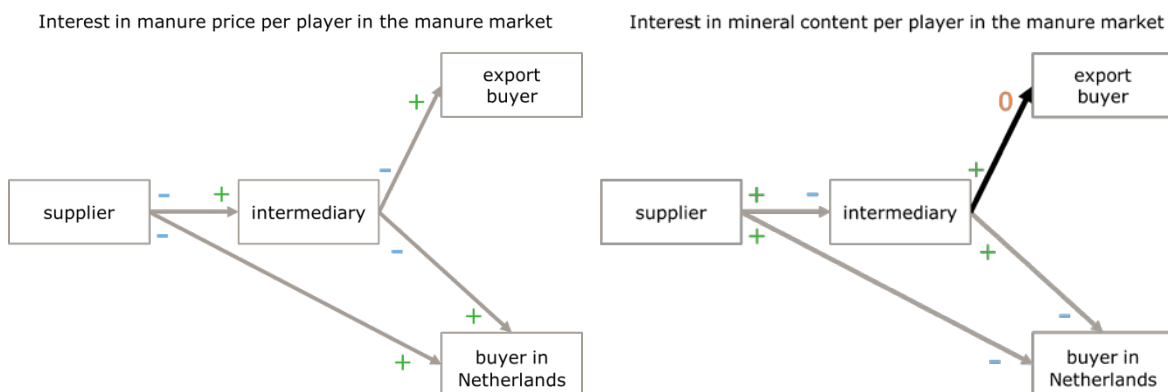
Interest in manure price per player in the manure market

export buyer

supplier

intermediary

buyer in Netherlands

+
-
-
+
-
-
+
+

Interest in mineral content per player in the manure market

export buyer

supplier

intermediary

buyer in Netherlands

0
+
+
+
-
+
-
-